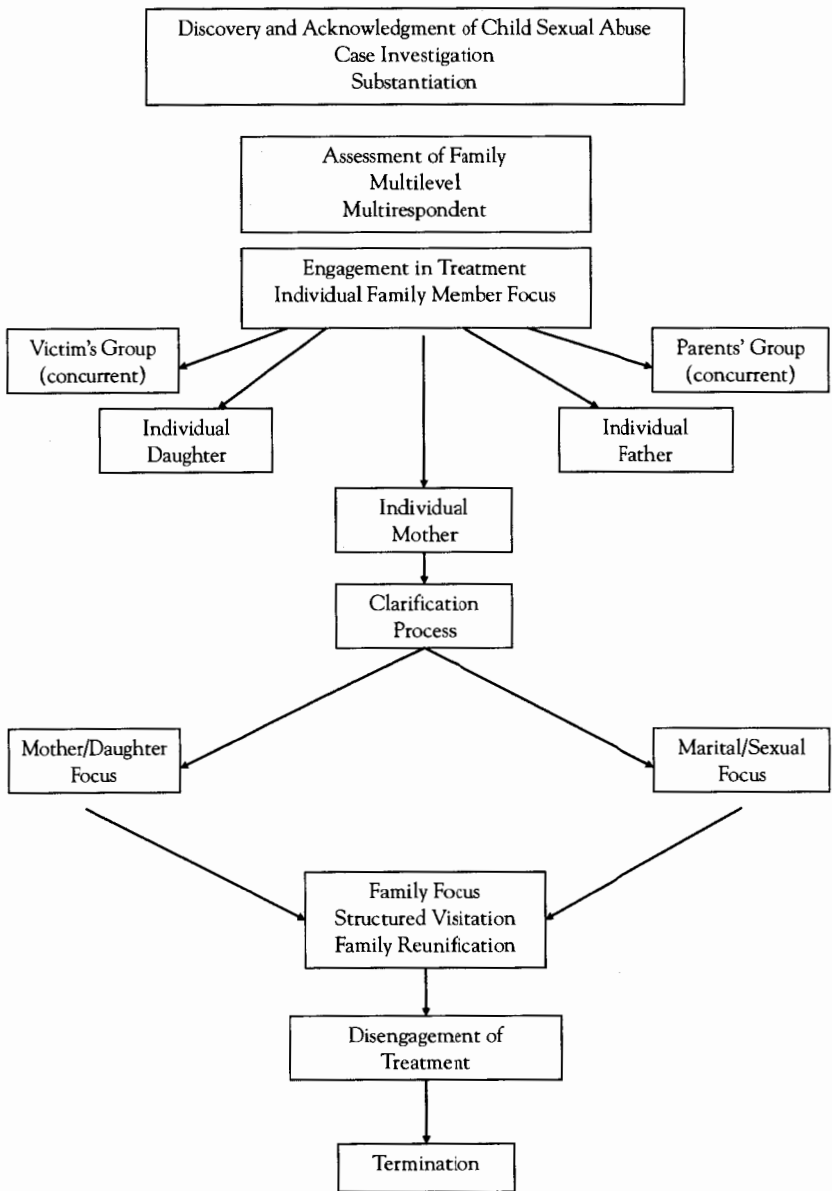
Discovery and Acknowledgment of Child Sexual Abuse
Case Investigation
Substantiation

Assessment of Family
Multilevel
Multirespondent

Engagement in Treatment
Individual Family Member Focus

Victim's Group
(concurrent)

Parents' Group
(concurrent)

Individual
Daughter

Individual
Father

Individual
Mother

Clarification
Process

Mother/Daughter
Focus

Marital/Sexual
Focus

Family Focus
Structured Visitation
Family Reunification

Disengagement of
Treatment

Termination